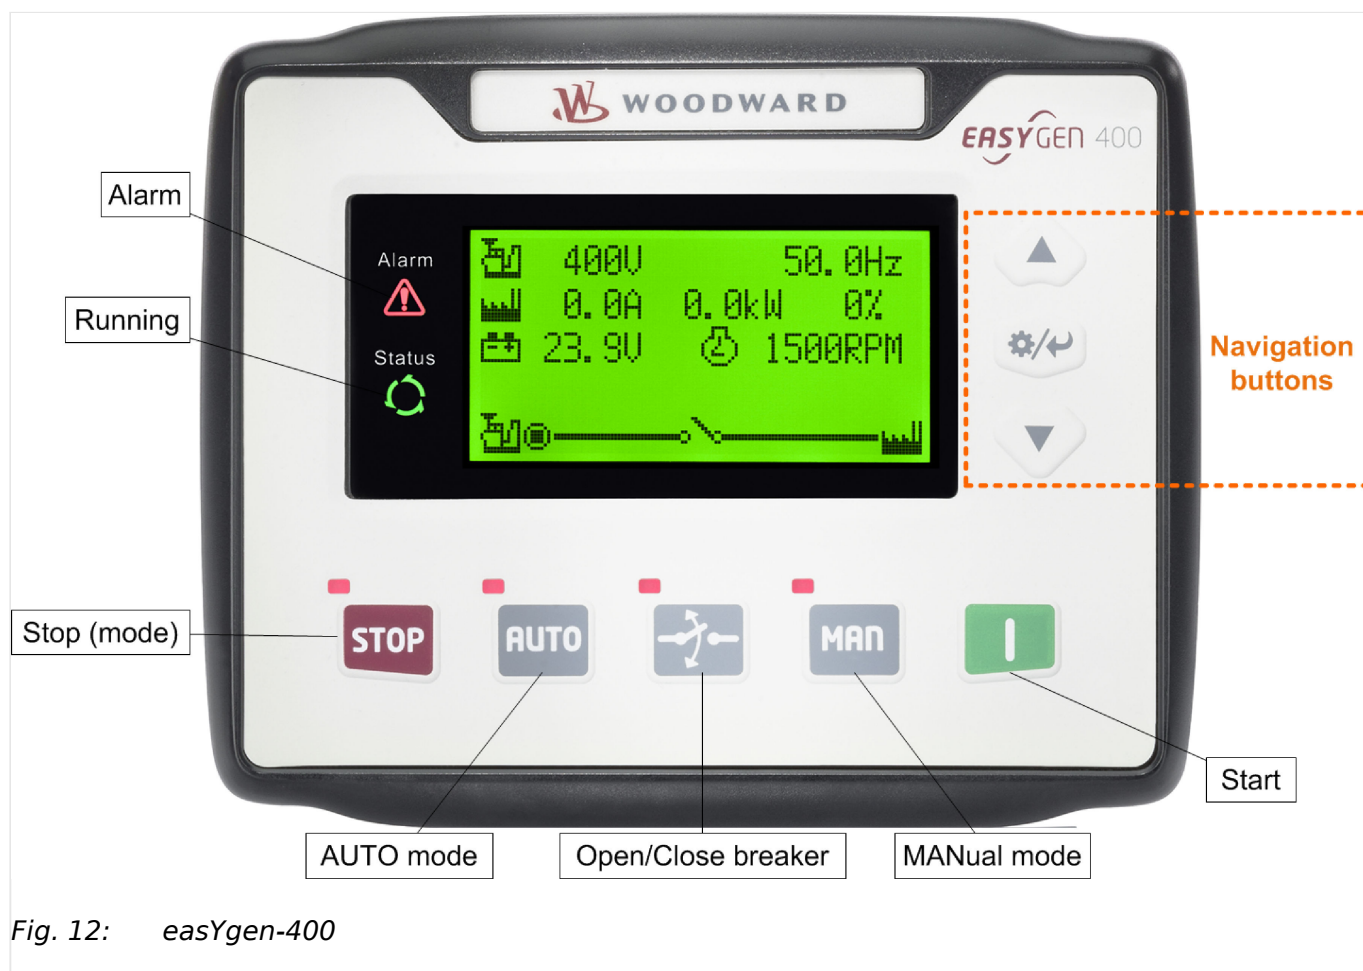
WOODWARD

EASYGEN 400

Alarm

Running

Alarm

Status

400V 50.0Hz
0.0A 0.0kW 0%
23.9V 1500RPM

Navigation buttons

Stop (mode)

STOP

AUTO

MAN

I

Start

AUTO mode

Open/Close breaker

MANual mode

Fig. 12: easYgen-400